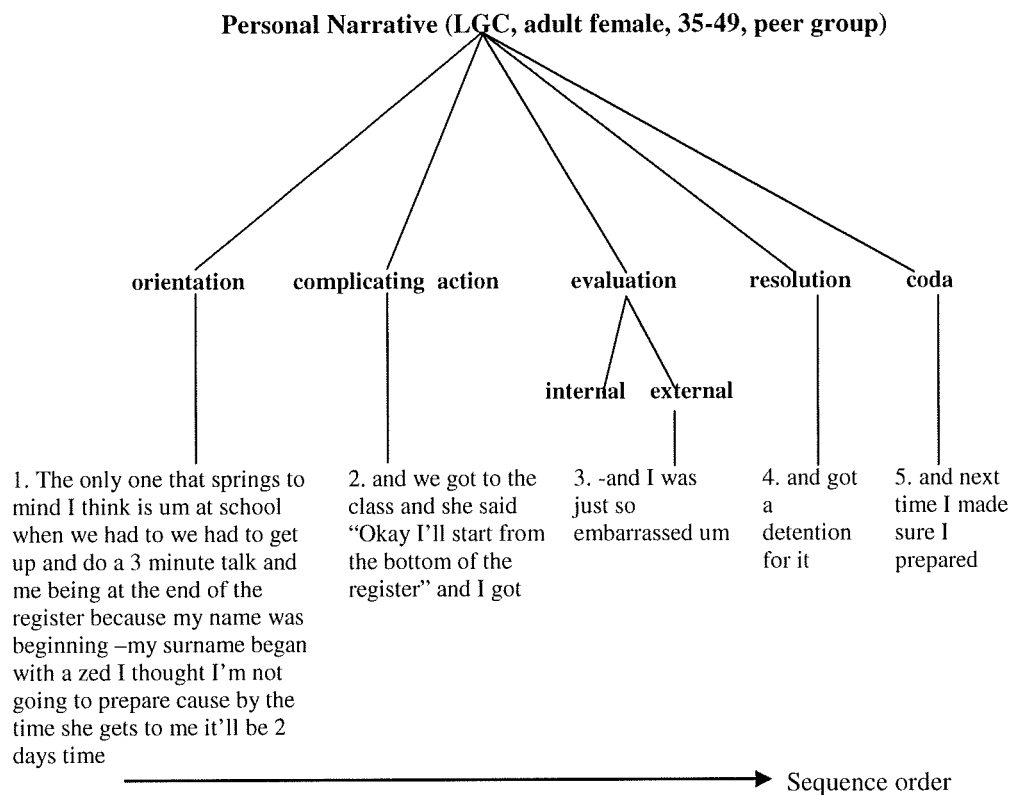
Personal Narrative (LGC, adult female, 35-49, peer group)

orientation

complicating action

evaluation

internal

external

resolution

coda

1. The only one that springs to mind I think is um at school when we had to we had to get up and do a 3 minute talk and me being at the end of the register because my name was beginning –my surname began with a zed I thought I'm not going to prepare cause by the time she gets to me it'll be 2 days time

2. and we got to the class and she said "Okay I'll start from the bottom of the register" and I got

3. -and I was just so embarrassed um

4. and got a detention for it

5. and next time I made sure I prepared

Sequence order